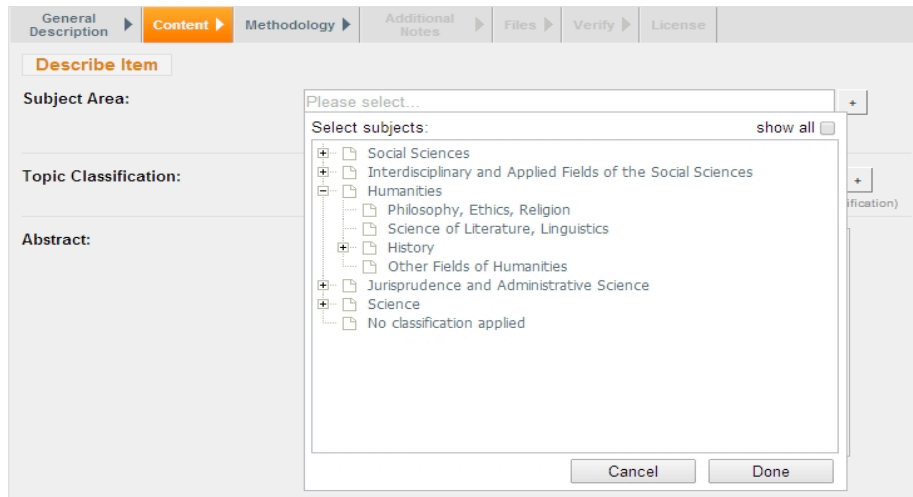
General Description
Content
Methodology
Additional Notes
Files
Verify
License

Describe Item

Subject Area:
Please select...
+

Select subjects:
show all

Social Sciences
Interdisciplinary and Applied Fields of the Social Sciences
Humanities
Philosophy, Ethics, Religion
Science of Literature, Linguistics
History
Other Fields of Humanities
Jurisprudence and Administrative Science
Science
No classification applied

Topic Classification:
+
ification)

Abstract:

Cancel
Done